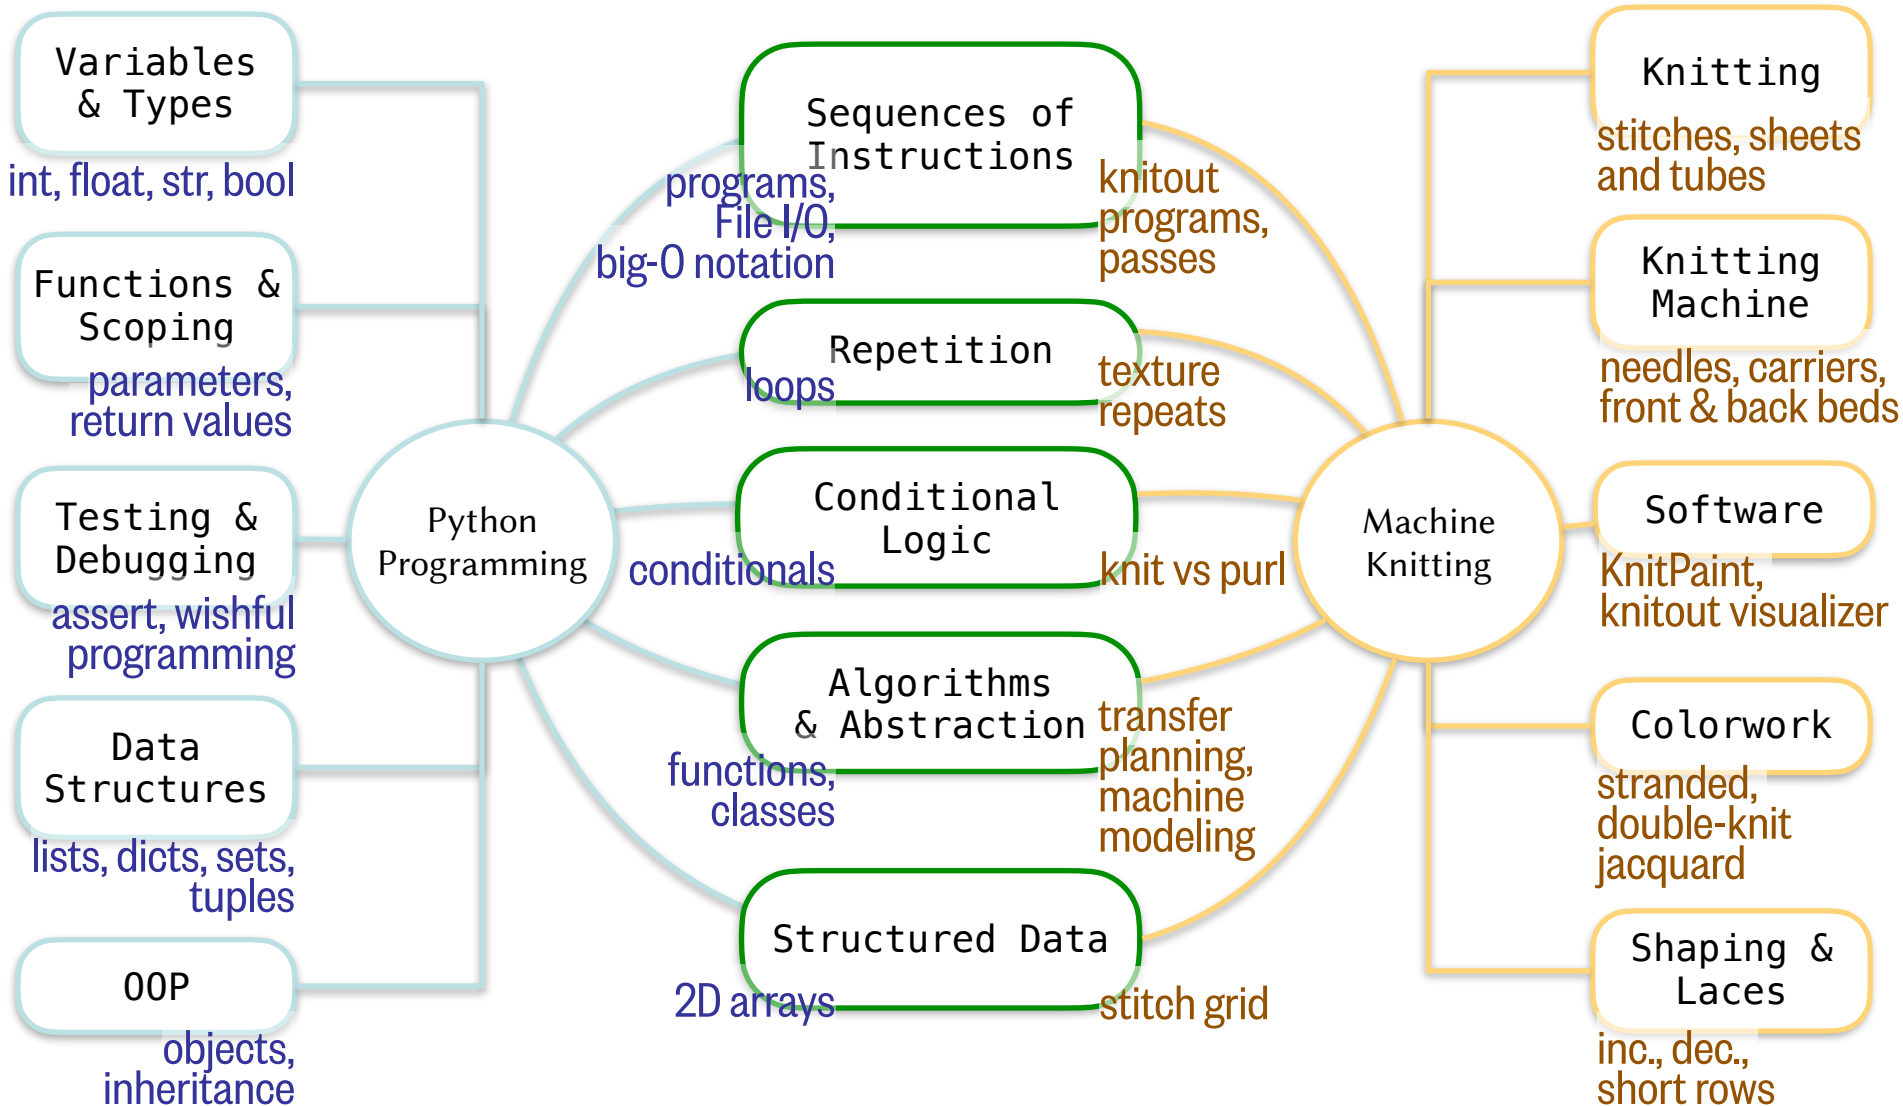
Variables & Types
int, float, str, bool

Functions & Scoping
parameters, return values

Testing & Debugging
assert, wishful programming

Data Structures
lists, dicts, sets, tuples

OOP
objects, inheritance

Python Programming

Sequences of Instructions
programs, File I/O, big-O notation
knitout programs, passes

Repetition
loops
texture repeats

Conditional Logic
conditionals
knit vs purl

Algorithms & Abstraction
functions, classes
transfer planning, machine modeling

Structured Data
2D arrays
stitch grid

Machine Knitting

Knitting
stitches, sheets and tubes

Knitting Machine
needles, carriers, front & back beds

Software
KnitPaint, knitout visualizer

Colorwork
stranded, double-knit jacquard

Shaping & Laces
inc., dec., short rows